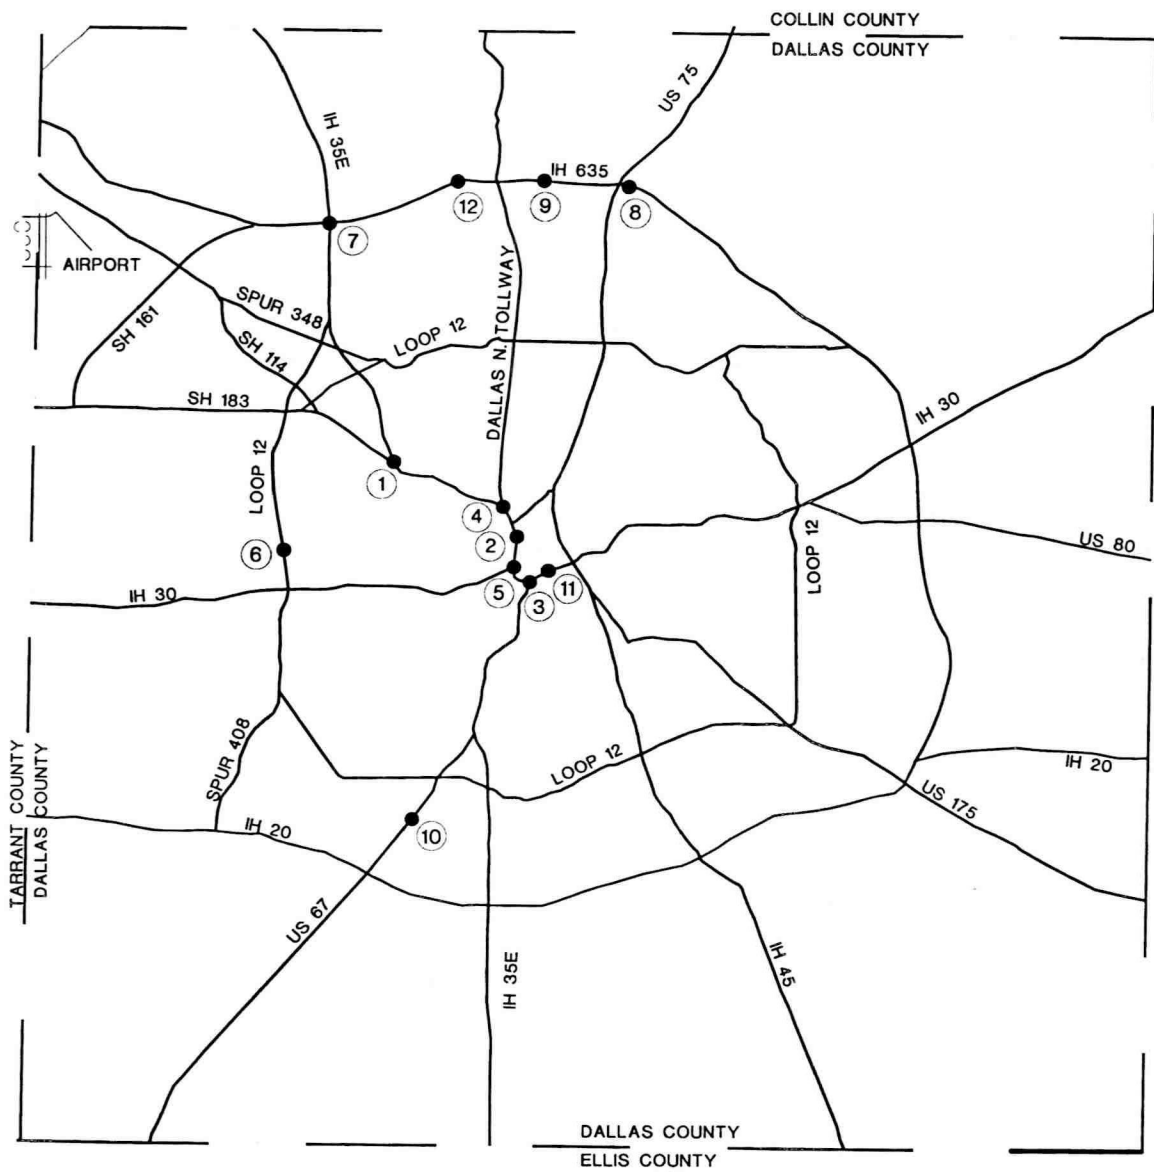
COLLIN COUNTY
DALLAS COUNTY

US 75
IH 35E
IH 635
12
9
8
7
AIRPORT
DALLAS N. TOLLWAY
SPUR 348
SH 161
SH 114
LOOP 12
SH 183
IH 30
LOOP 12
1
4
2
6
US 80
LOOP 12
5
3
11
IH 30
SPUR 408
LOOP 12
IH 20
TARRANT COUNTY
DALLAS COUNTY
US 175
IH 20
10
US 67
IH 35E
IH 45

DALLAS COUNTY
ELLIS COUNTY